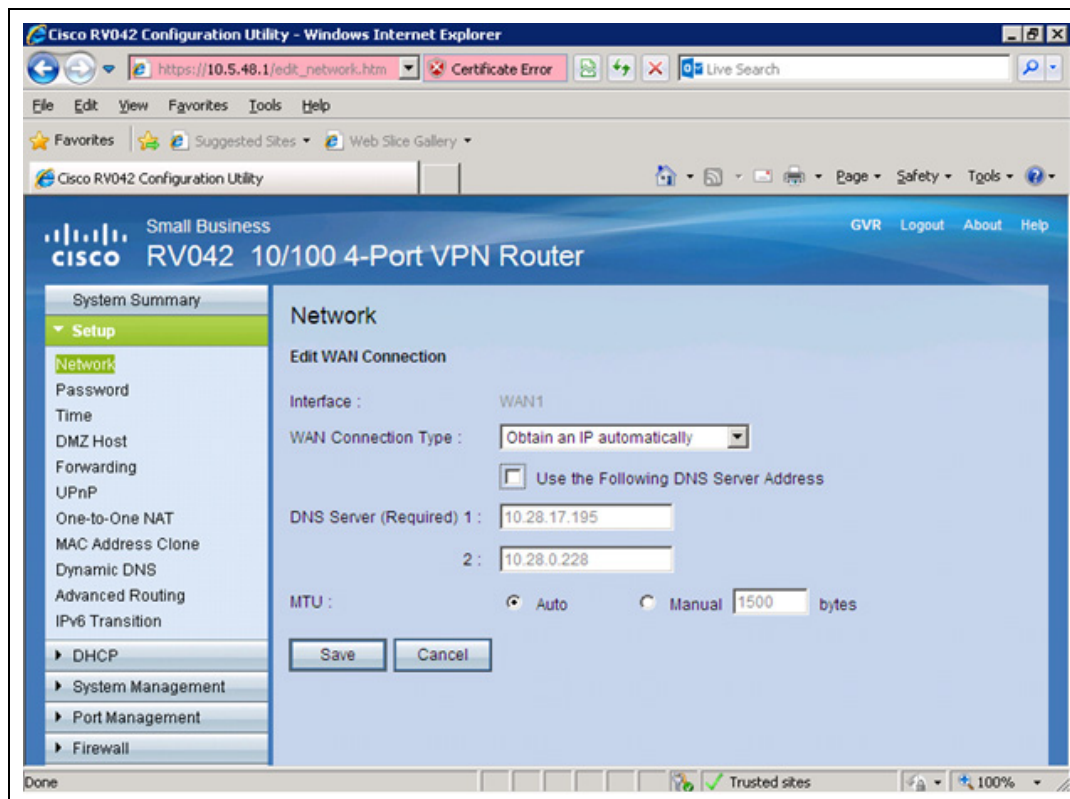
Cisco RV042 Configuration Utility - Windows Internet Explorer

https://10.5.48.1/edit_network.htm Certificate Error Live Search

File Edit View Favorites Tools Help

Favorites Suggested Sites Web Slice Gallery

Cisco RV042 Configuration Utility

Page Safety Tools

Small Business
cisco RV042 10/100 4-Port VPN Router

GVR Logout About Help

System Summary
Setup
Network
Password
Time
DMZ Host
Forwarding
UPnP
One-to-One NAT
MAC Address Clone
Dynamic DNS
Advanced Routing
IPv6 Transition
DHCP
System Management
Port Management
Firewall

Network

Edit WAN Connection

Interface : WAN1

WAN Connection Type : Obtain an IP automatically

Use the Following DNS Server Address

DNS Server (Required) 1 : 10.28.17.195

2 : 10.28.0.228

MTU : Auto Manual 1500 bytes

Save Cancel

Done Trusted sites 100%